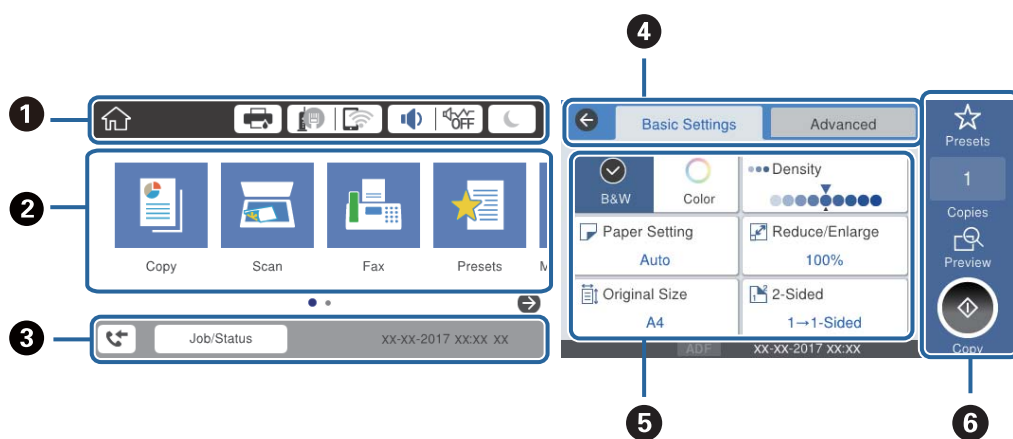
1
2
3
4
5
6

Copy
Scan
Fax
Presets
M

Job/Status
xx-xx-2017 xx:xx xx

Basic Settings
Advanced

B&W
Color
Density
Paper Setting
Auto
Reduce/Enlarge
100%
Original Size
A4
2-Sided
1→1-Sided
ADF
xx-xx-2017 xx:xx

Presets
1
Copies
Preview
Copy